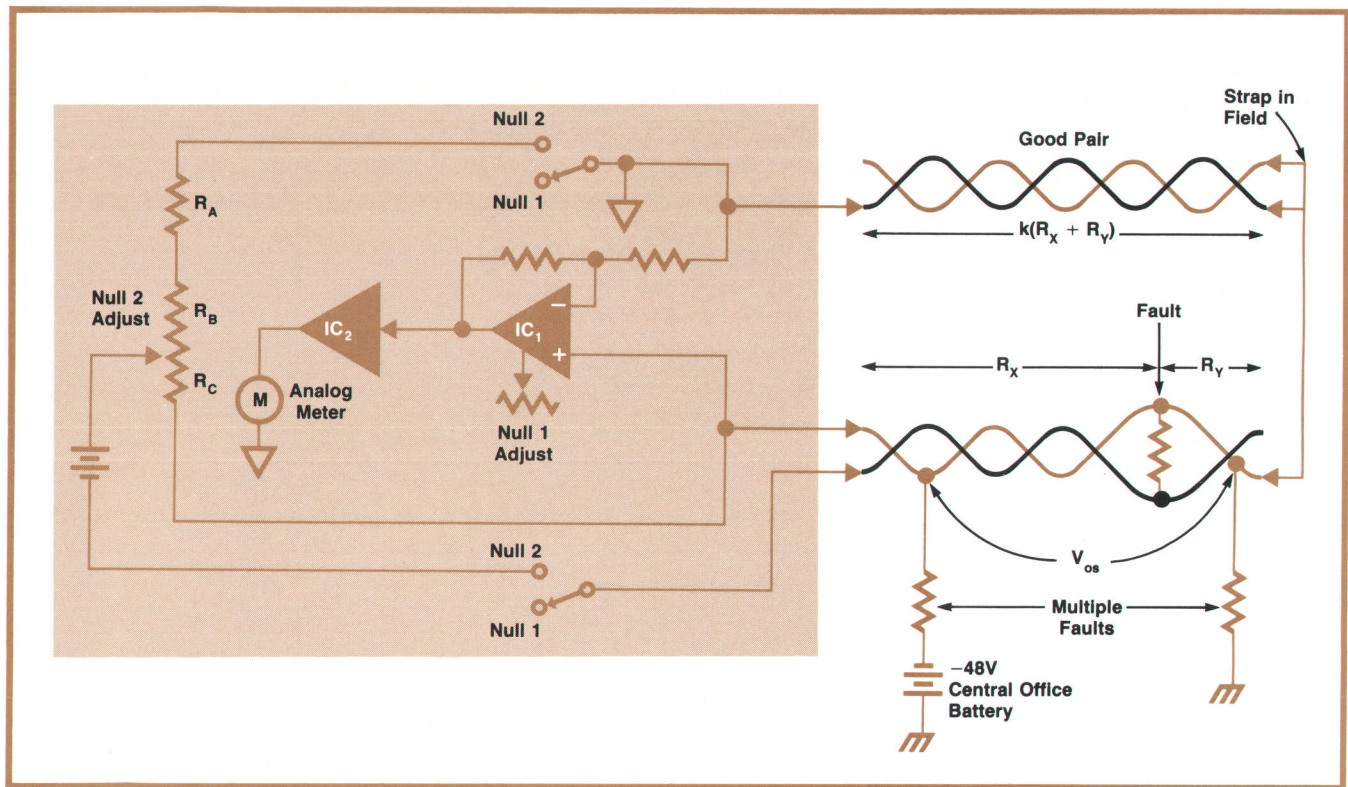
Null 2

Null 1

$R_A$

Null 2 Adjust

$R_B$

$R_C$

$IC_2$

$IC_1$

−

+

M

Analog Meter

Null 1 Adjust

Null 2

Null 1

Strap in Field

Good Pair

$k(R_X + R_Y)$

Fault

$R_X$

$R_Y$

$V_{os}$

Multiple Faults

−48V Central Office Battery